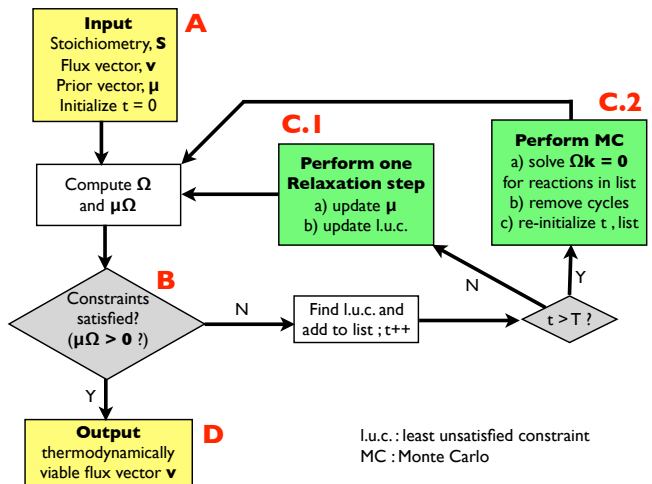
**Input**
Stoichiometry, **S**
Flux vector, **v**
Prior vector, **μ**
Initialize t = 0

A

C.2

C.1

**Perform MC**
a) solve $\mathbf{\Omega k = 0}$
for reactions in list
b) remove cycles
c) re-initialize t , list

**Perform one Relaxation step**
a) update **μ**
b) update l.u.c.

Compute $\Omega$
and $\mathbf{\mu\Omega}$

B

Constraints satisfied?
($\mathbf{\mu\Omega > 0}$ ?)

N

Find l.u.c. and add to list ; t++

t > T ?

N

Y

Y

**Output**
thermodynamically viable flux vector **v**

D

l.u.c. : least unsatisfied constraint
MC : Monte Carlo